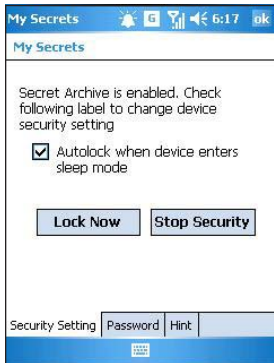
My Secrets 6:17 ok

My Secrets

Secret Archive is enabled. Check following label to change device security setting

☑ Autolock when device enters sleep mode

Lock Now

Stop Security

Security Setting | Password | Hint